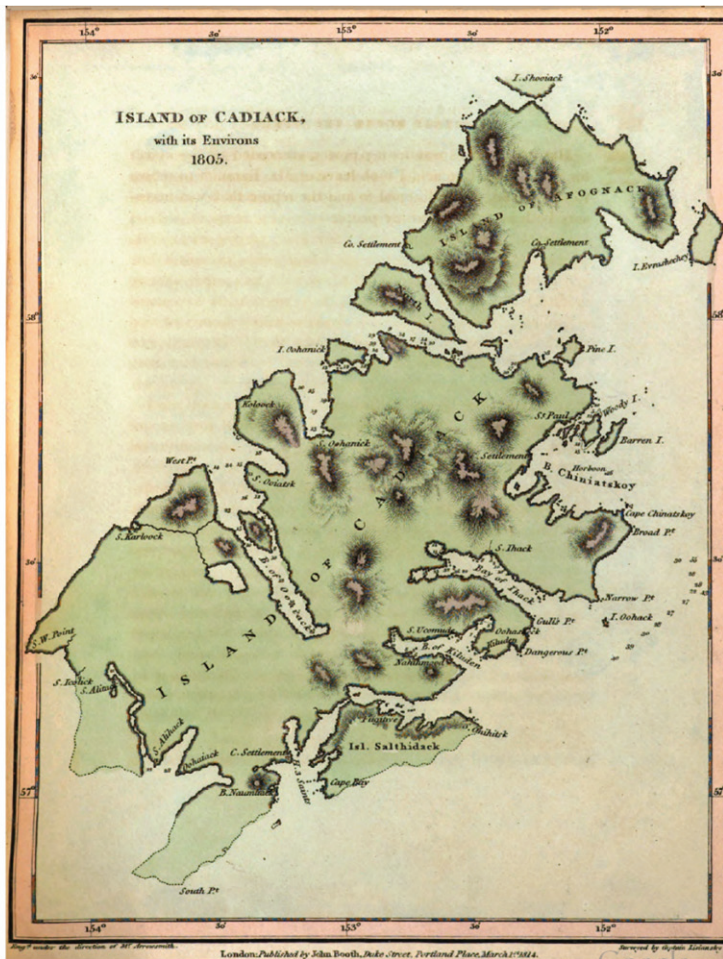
154° 30' 153° 30' 152°

ISLAND OF CADIACK, with its Environs 1805.

I. Shoeiack

ISLAND OF AFOGNACK

Co. Settlement

Co. Settlement

I. Ernakhchey

I. Oohanick

Pine I.

Kolosock

ISLAND OF CADIACK

Woody I.

St Paul

Barren I.

C. Oohanick

Settlement

Horboon

B. Chiniatskoy

West Pt

S. Ooiatsk

Cape Chiniatskoy

Broad Pt

S. Karlooock

S. Ihack

Bay of Ihack

Narrow Pt

I. Oohack

Gull's Pt

S.W. Point

S. Ucomude

Oohack

B. of Kiluden

Dangerous Pt

S. Ioolick

S. Aliout

ISLAND OF CADIACK

S. Akhiack

Ooksaiack

C. Settlement

Isl. Salthidack

B. Naoumliack

Cape Bay

South Pt

57°

58°

154° 30' 153° 30' 152°

Engd under the direction of Mr Arrowsmith.

London: Published by John Booth, Duke Street, Portland Place, March 1st 1814.

Surveyed by Captain Lisiansky